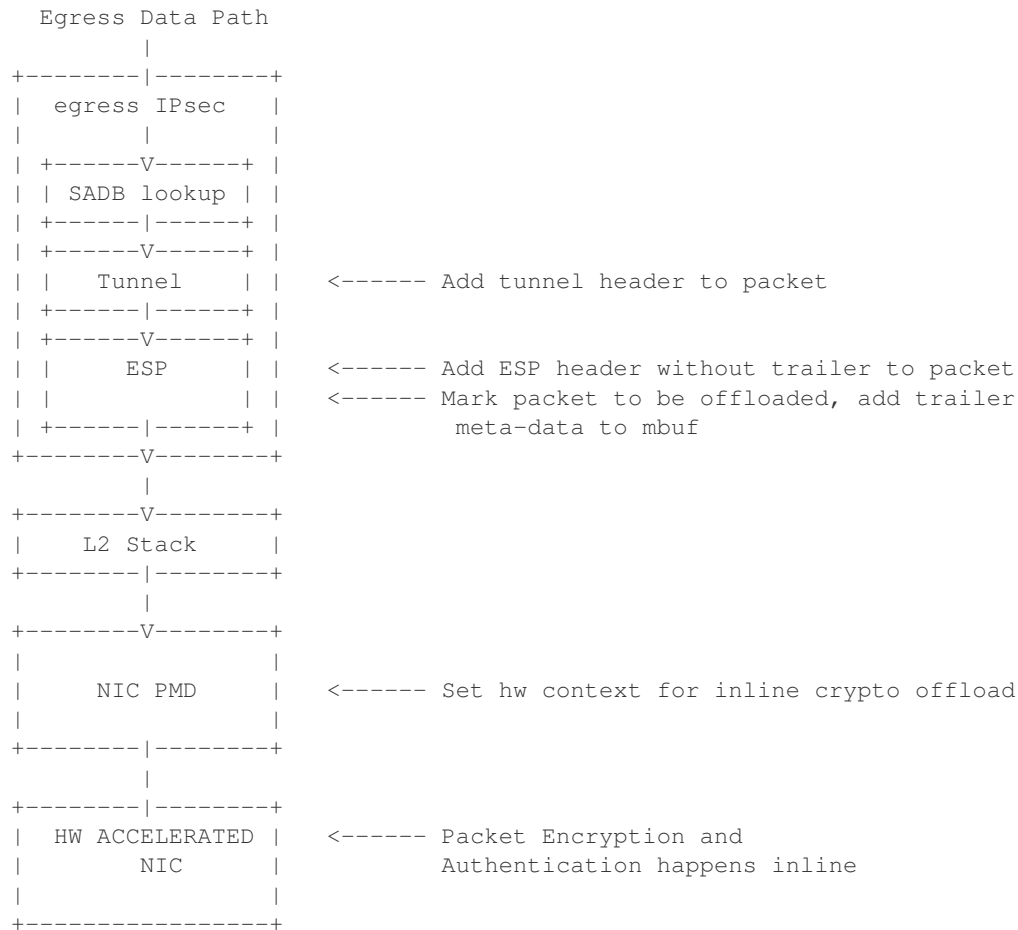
Egress Data Path

egress IPsec

SADB lookup

Tunnel <------ Add tunnel header to packet

ESP <------ Add ESP header without trailer to packet
<------ Mark packet to be offloaded, add trailer meta-data to mbuf

L2 Stack

NIC PMD <------ Set hw context for inline crypto offload

HW ACCELERATED NIC <------ Packet Encryption and Authentication happens inline